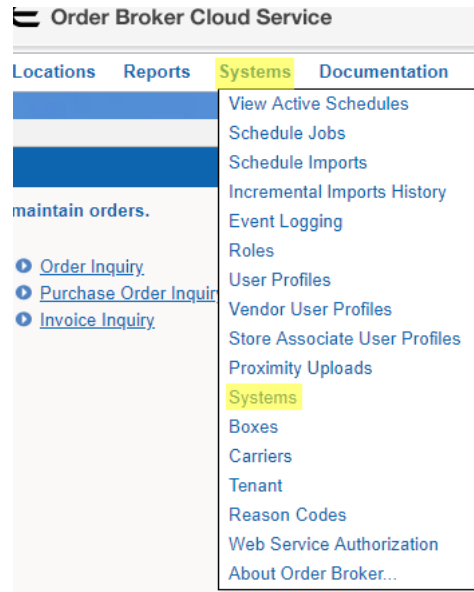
Order Broker Cloud Service

Locations Reports Systems Documentation

maintain orders.

Order Inquiry
Purchase Order Inquir
Invoice Inquiry

View Active Schedules
Schedule Jobs
Schedule Imports
Incremental Imports History
Event Logging
Roles
User Profiles
Vendor User Profiles
Store Associate User Profiles
Proximity Uploads
Systems
Boxes
Carriers
Tenant
Reason Codes
Web Service Authorization
About Order Broker...